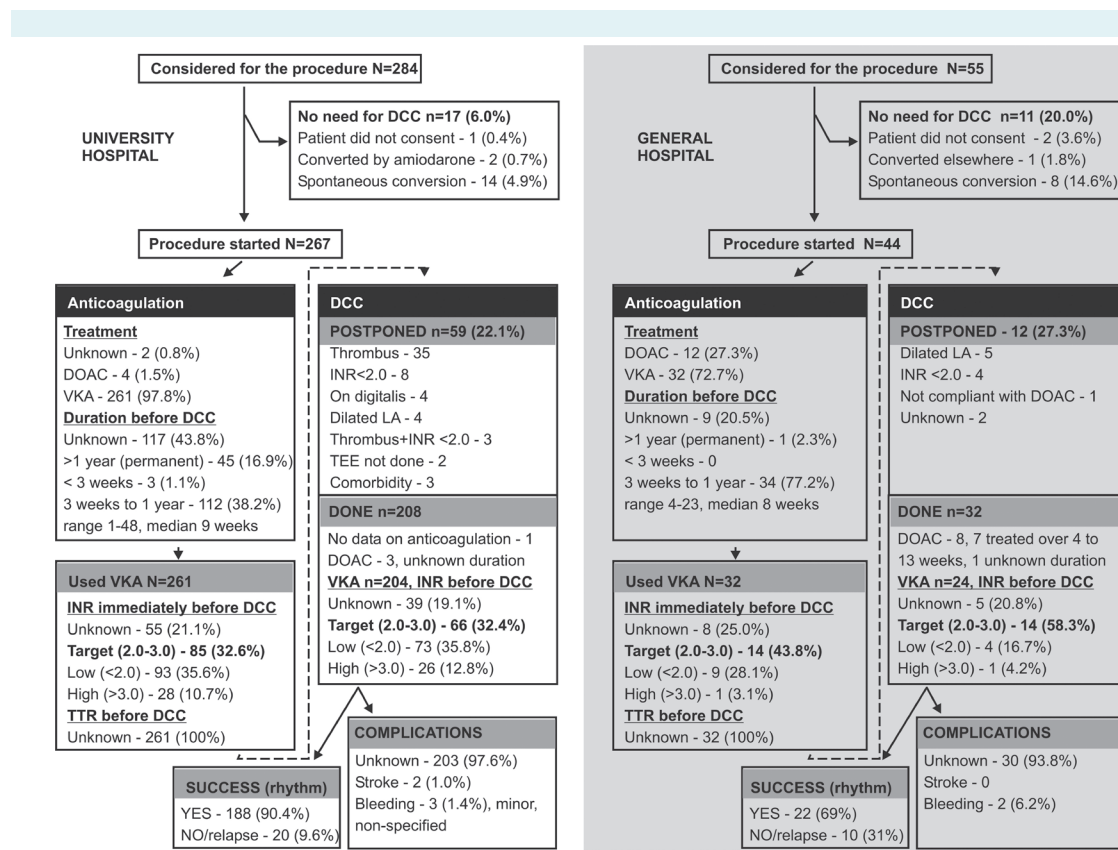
Considered for the procedure N=284

UNIVERSITY HOSPITAL

No need for DCC n=17 (6.0%)
Patient did not consent - 1 (0.4%)
Converted by amiodarone - 2 (0.7%)
Spontaneous conversion - 14 (4.9%)

Procedure started N=267

Anticoagulation
Treatment
Unknown - 2 (0.8%)
DOAC - 4 (1.5%)
VKA - 261 (97.8%)
Duration before DCC
Unknown - 117 (43.8%)
>1 year (permanent) - 45 (16.9%)
< 3 weeks - 3 (1.1%)
3 weeks to 1 year - 112 (38.2%)
range 1-48, median 9 weeks

Used VKA N=261
INR immediately before DCC
Unknown - 55 (21.1%)
Target (2.0-3.0) - 85 (32.6%)
Low (<2.0) - 93 (35.6%)
High (>3.0) - 28 (10.7%)
TTR before DCC
Unknown - 261 (100%)

DCC
POSTPONED n=59 (22.1%)
Thrombus - 35
INR<2.0 - 8
On digitalis - 4
Dilated LA - 4
Thrombus+INR <2.0 - 3
TEE not done - 2
Comorbidity - 3

DONE n=208
No data on anticoagulation - 1
DOAC - 3, unknown duration
VKA n=204, INR before DCC
Unknown - 39 (19.1%)
Target (2.0-3.0) - 66 (32.4%)
Low (<2.0) - 73 (35.8%)
High (>3.0) - 26 (12.8%)

SUCCESS (rhythm)
YES - 188 (90.4%)
NO/relapse - 20 (9.6%)

COMPLICATIONS
Unknown - 203 (97.6%)
Stroke - 2 (1.0%)
Bleeding - 3 (1.4%), minor, non-specified

Considered for the procedure N=55

GENERAL HOSPITAL

No need for DCC n=11 (20.0%)
Patient did not consent - 2 (3.6%)
Converted elsewhere - 1 (1.8%)
Spontaneous conversion - 8 (14.6%)

Procedure started N=44

Anticoagulation
Treatment
DOAC - 12 (27.3%)
VKA - 32 (72.7%)
Duration before DCC
Unknown - 9 (20.5%)
>1 year (permanent) - 1 (2.3%)
< 3 weeks - 0
3 weeks to 1 year - 34 (77.2%)
range 4-23, median 8 weeks

Used VKA N=32
INR immediately before DCC
Unknown - 8 (25.0%)
Target (2.0-3.0) - 14 (43.8%)
Low (<2.0) - 9 (28.1%)
High (>3.0) - 1 (3.1%)
TTR before DCC
Unknown - 32 (100%)

DCC
POSTPONED - 12 (27.3%)
Dilated LA - 5
INR <2.0 - 4
Not compliant with DOAC - 1
Unknown - 2

DONE n=32
DOAC - 8, 7 treated over 4 to 13 weeks, 1 unknown duration
VKA n=24, INR before DCC
Unknown - 5 (20.8%)
Target (2.0-3.0) - 14 (58.3%)
Low (<2.0) - 4 (16.7%)
High (>3.0) - 1 (4.2%)

SUCCESS (rhythm)
YES - 22 (69%)
NO/relapse - 10 (31%)

COMPLICATIONS
Unknown - 30 (93.8%)
Stroke - 0
Bleeding - 2 (6.2%)